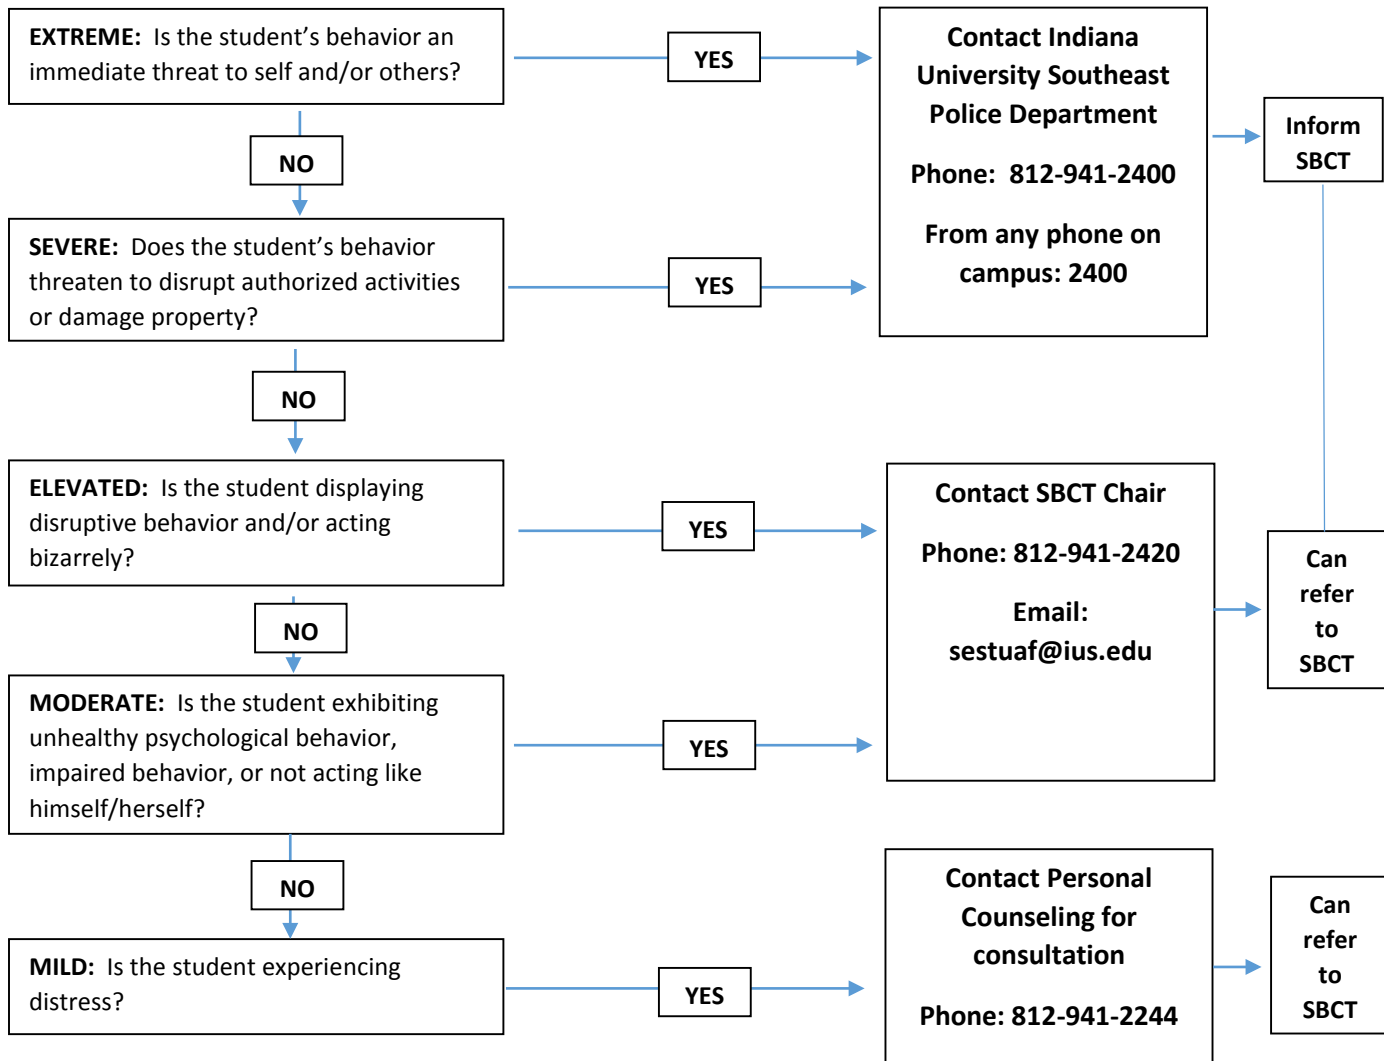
EXTREME: Is the student's behavior an immediate threat to self and/or others?

YES

Contact Indiana University Southeast Police Department

Phone: 812-941-2400

From any phone on campus: 2400

Inform SBCT

NO

SEVERE: Does the student's behavior threaten to disrupt authorized activities or damage property?

YES

NO

ELEVATED: Is the student displaying disruptive behavior and/or acting bizarrely?

YES

Contact SBCT Chair

Phone: 812-941-2420

Email: sestuaf@ius.edu

Can refer to SBCT

NO

MODERATE: Is the student exhibiting unhealthy psychological behavior, impaired behavior, or not acting like himself/herself?

YES

NO

MILD: Is the student experiencing distress?

YES

Contact Personal Counseling for consultation

Phone: 812-941-2244

Can refer to SBCT